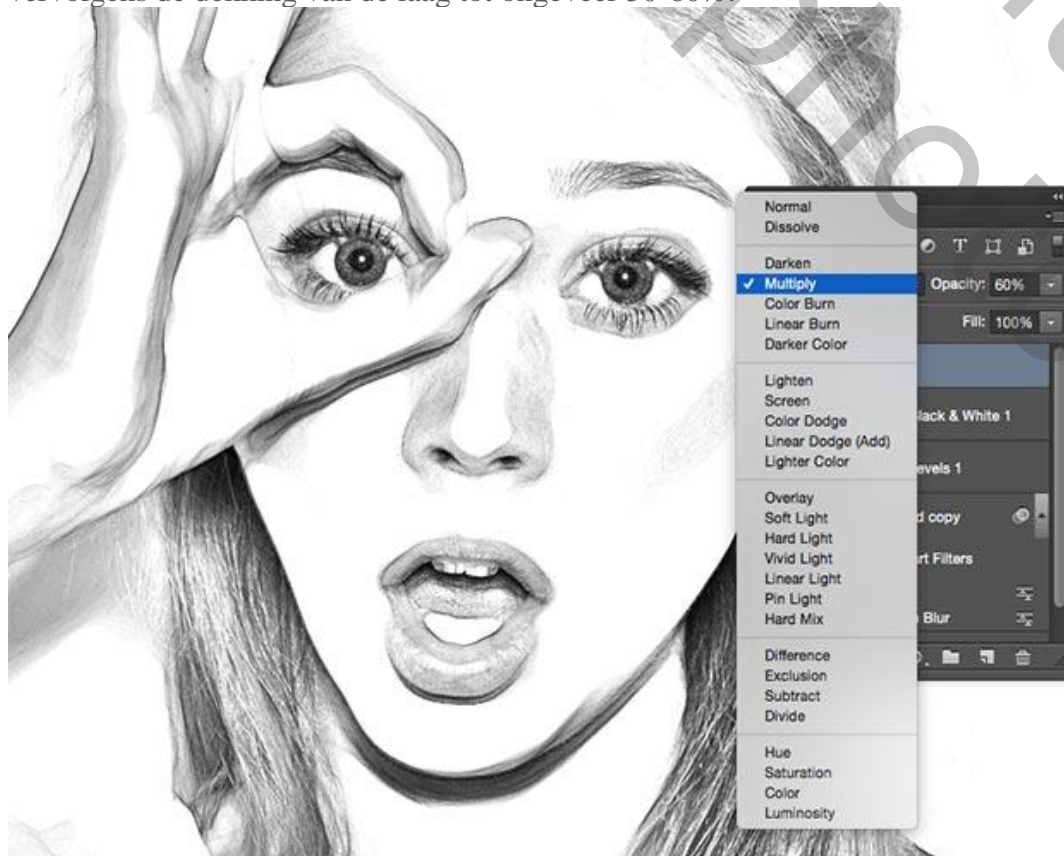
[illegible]

Normal
Dissolve

Darken
✓ Multiply
Color Burn
Linear Burn
Darker Color

Lighten
Screen
Color Dodge
Linear Dodge (Add)
Lighter Color

Overlay
Soft Light
Hard Light
Vivid Light
Linear Light
Pin Light
Hard Mix

Difference
Exclusion
Subtract
Divide

Hue
Saturation
Color
Luminosity

Opacity: 60%
Fill: 100%
lack & White 1
evels 1
d copy
rt Filters
Blur